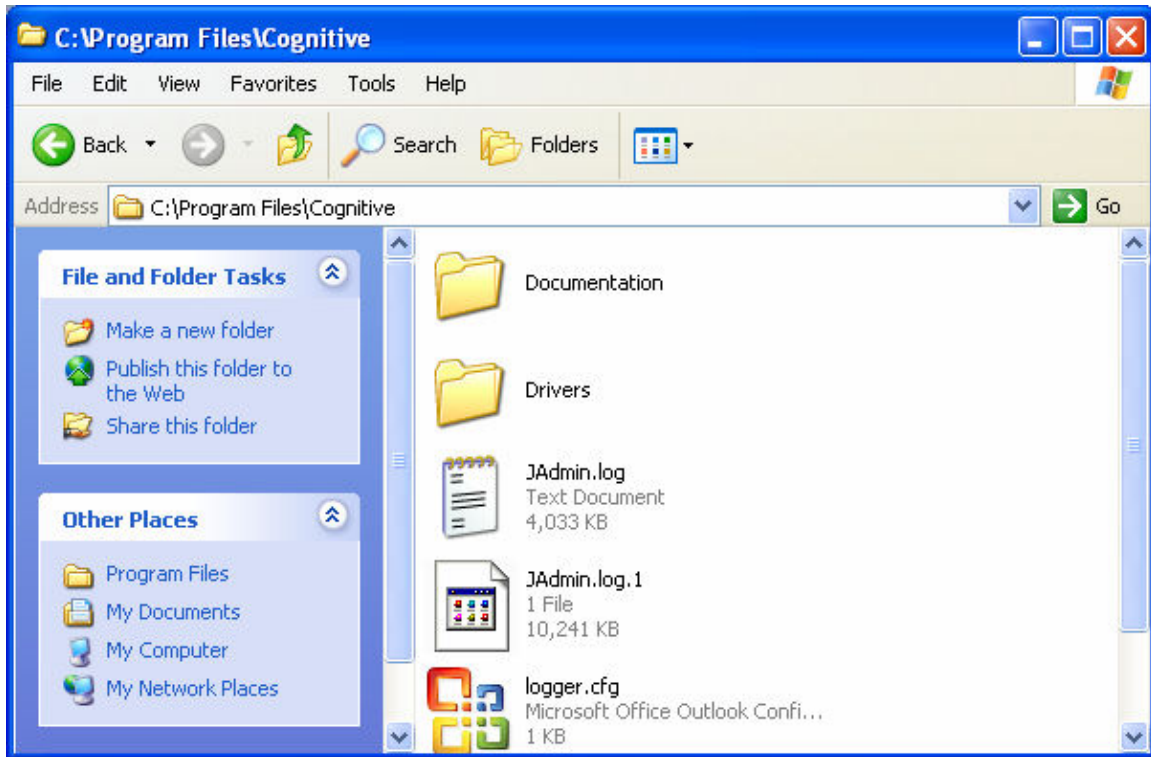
C:\Program Files\Cognitive

File Edit View Favorites Tools Help

Back Search Folders

Address C:\Program Files\Cognitive Go

File and Folder Tasks

Make a new folder
Publish this folder to the Web
Share this folder

Other Places

Program Files
My Documents
My Computer
My Network Places

Documentation

Drivers

JAdmin.log
Text Document
4,033 KB

JAdmin.log.1
1 File
10,241 KB

logger.cfg
Microsoft Office Outlook Confi...
1 KB